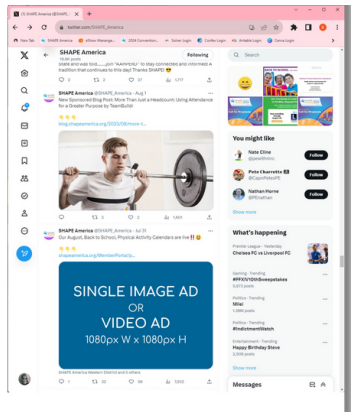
(1) SHAPE America (@SHAPE... ×
twitter.com/SHAPE_America
New Tab SHAPE America eGlove Manage... 2026 Convention... Sodas Login Cordle Login Artsbit Login Canva Login

SHAPE America
16.8K posts
Following

SHAPE and was told.......join "#APPERD" to stay connected and informed! A tradition that continues to this day! Thanks SHAPE! 😎

SHAPE America @SHAPE_America · Aug 1
New Sponsored Blog Post: More Than Just a Headcount: Using Attendance for a Greater Purpose by TeamBuildr
👇👇👇
blog.shapeamerica.org/2023/08/more-t...

SHAPE America @SHAPE_America · Jul 31
Our August, Back to School, Physical Activity Calendars are live!!! 😀
👇👇👇
shapeamerica.org/MemberPortal/p...

SINGLE IMAGE AD
OR
VIDEO AD
1080px W x 1080px H

SHAPE America Newsletter District and 5 others

Search

You might like
Nate Cline @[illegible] Follow
Pete Charrette @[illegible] Follow
Nathan Horne @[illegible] Follow
Show more

What's happening
Premier League · Yesterday
Chelsea FC vs Liverpool FC
Gaming · Trending
#PFGV10thSweepstakes
5,613 posts
Politics · Trending
Milei
1,886 posts
Politics · Trending
#IndictmentWatch
Entertainment · Trending
Happy Birthday Steve
2,336 posts
Show more

Messages